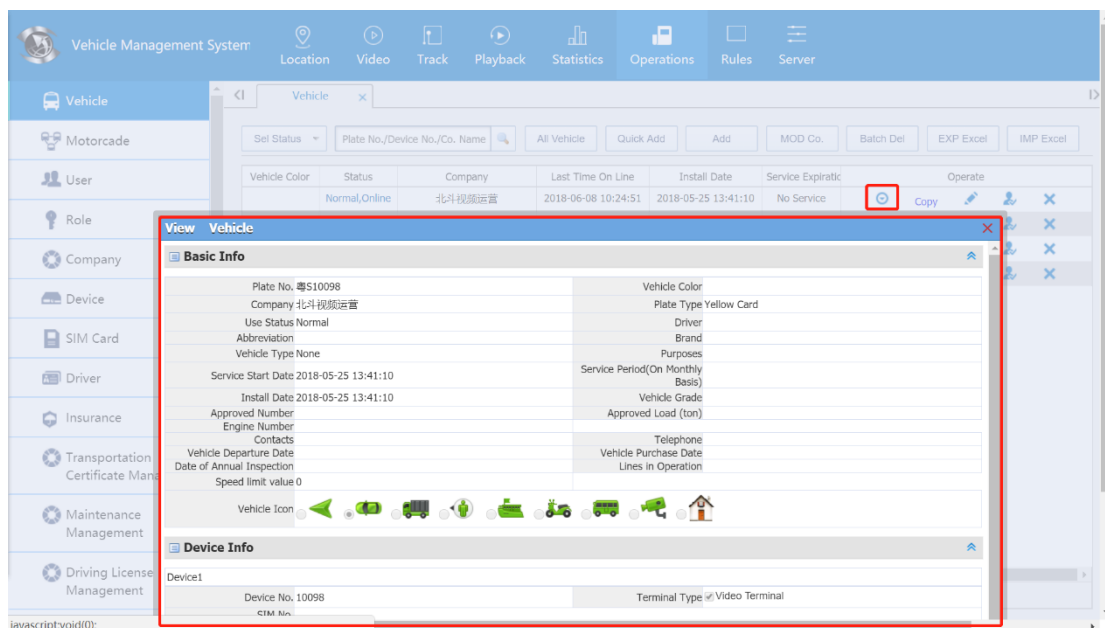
Vehicle Management System

Location Video Track Playback Statistics Operations Rules Server

Vehicle
Motorcade
User
Role
Company
Device
SIM Card
Driver
Insurance
Transportation Certificate Mana
Maintenance Management
Driving License Management

Vehicle ×

Sel Status | Plate No./Device No./Co. Name | All Vehicle | Quick Add | Add | MOD Co. | Batch Del | EXP Excel | IMP Excel

| Vehicle Color | Status | Company | Last Time On Line | Install Date | Service Expiratic | Operate |
|---|---|---|---|---|---|---|
| | Normal,Online | 北斗视频运营 | 2018-06-08 10:24:51 | 2018-05-25 13:41:10 | No Service | Copy |

View Vehicle

Basic Info

| | | | |
|---|---|---|---|
| Plate No. | 粤S10098 | Vehicle Color | |
| Company | 北斗视频运营 | Plate Type | Yellow Card |
| Use Status | Normal | Driver | |
| Abbreviation | | Brand | |
| Vehicle Type | None | Purposes | |
| Service Start Date | 2018-05-25 13:41:10 | Service Period(On Monthly Basis) | |
| Install Date | 2018-05-25 13:41:10 | Vehicle Grade | |
| Approved Number | | Approved Load (ton) | |
| Engine Number | | | |
| Contacts | | Telephone | |
| Vehicle Departure Date | | Vehicle Purchase Date | |
| Date of Annual Inspection | | Lines in Operation | |
| Speed limit value | 0 | | |
| Vehicle Icon | | | |

Device Info

Device1

| | | | |
|---|---|---|---|
| Device No. | 10098 | Terminal Type | Video Terminal |
| SIM No. | | | |

javascript:void(0);